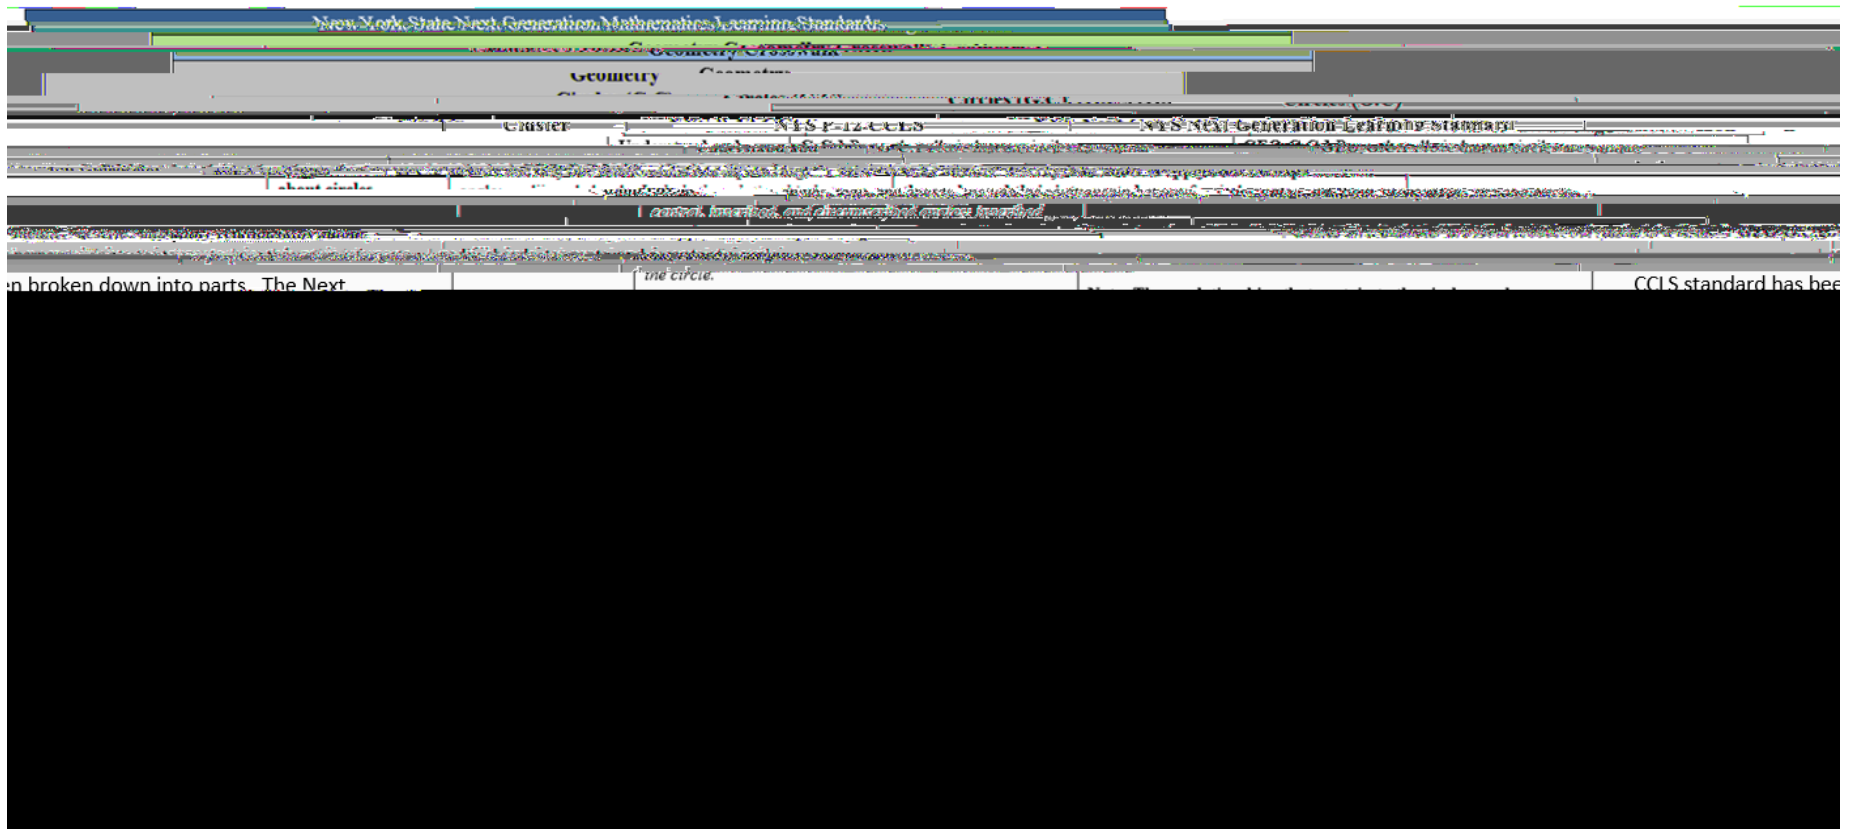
New York State Next Generation Mathematics Learning Standards

Geometry Crosswalk

Geometry

Circles (G-C)

| Cluster | NYS P-12 CCLS | NYS Next Generation Learning Standard |
|---|---|---|
| about circles | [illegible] | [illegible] |
| | central, inscribed, and circumscribed angles inscribed | |
| | the circle. | |

n broken down into parts. The Next

CCLS standard has bee